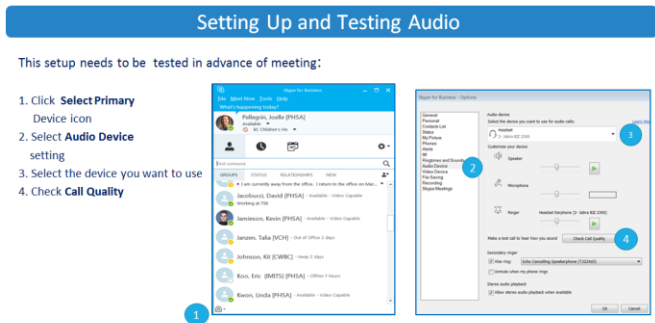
Setting Up and Testing Audio

This setup needs to be tested in advance of meeting:

1. Click **Select Primary** Device icon
2. Select **Audio Device** setting
3. Select the device you want to use
4. Check **Call Quality**

Skype for Business
File Meet Now Tools Help
What's happening today?
Pellegrin, Joelle [PHSA]
Available
BC Children's Ho
Find someone
GROUPS STATUS RELATIONSHIPS NEW
I am currently away from the office. I return to the office on Mar...
Jacobucci, David [PHSA] - Available - Video Capable
Working at 700
Jamieson, Kevin [PHSA] - Available - Video Capable
Jamieson, Talia [VCH] - Out of Office 3 days
Johnson, Kit [CWBC] - Away 3 days
Koo, Eric [IMITS] [PHSA] - Offline 7 hours
Kwon, Linda [PHSA] - Available - Video Capable
1

Skype for Business - Options
General
Personal
Contacts List
Status
My Picture
Phones
Alerts
IM
Ringtones and Sounds
Audio Device
Video Device
File Saving
Recording
Skype Meetings
2
Audio device
Select the device you want to use for audio calls:
Headset
Jabra BIZ 2300
Learn More
3
Customize your device
Speaker
Microphone
Ringer
Headset Earphone (2- Jabra BIZ 2300)
Make a test call to hear how you sound
Check Call Quality
4
Secondary ringer
Also ring:
Echo Cancelling Speakerphone (T122H02)
Unmute when my phone rings
Stereo audio playback
Allow stereo audio playback when available